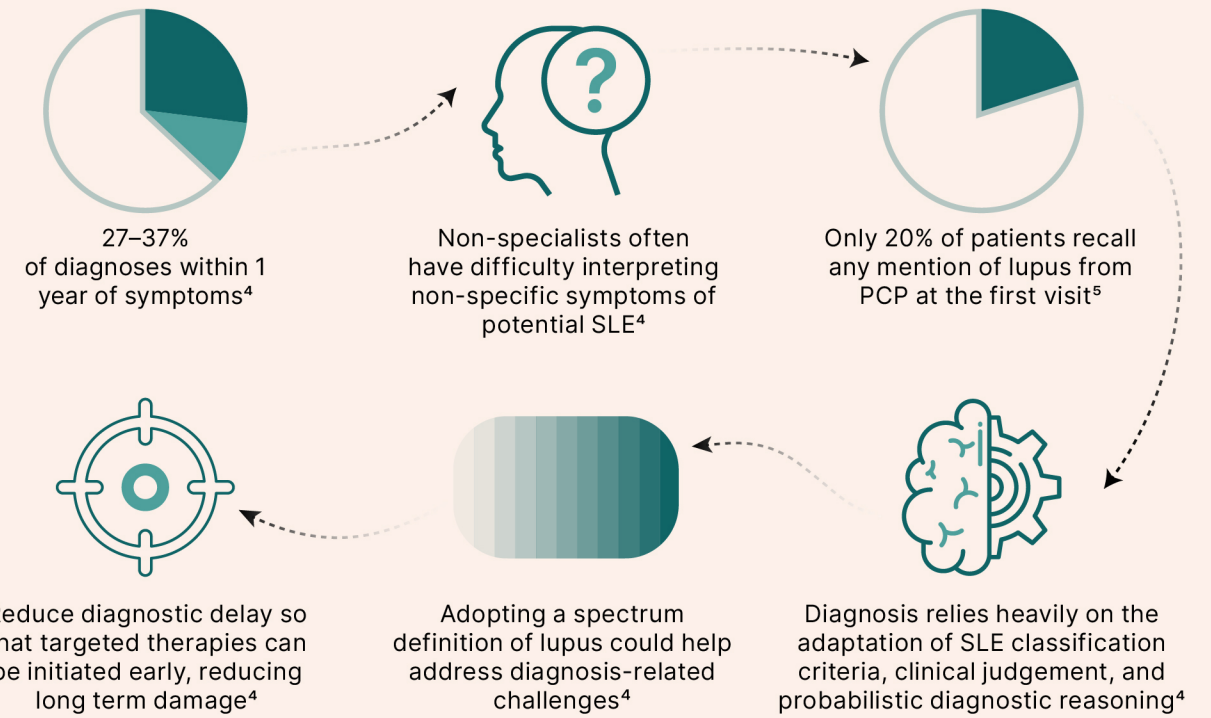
27–37% of diagnoses within 1 year of symptoms⁴

?

Non-specialists often have difficulty interpreting non-specific symptoms of potential SLE⁴

Only 20% of patients recall any mention of lupus from PCP at the first visit⁵

educe diagnostic delay so hat targeted therapies can e initiated early, reducing long term damage⁴

Adopting a spectrum definition of lupus could help address diagnosis-related challenges⁴

Diagnosis relies heavily on the adaptation of SLE classification criteria, clinical judgement, and probabilistic diagnostic reasoning⁴